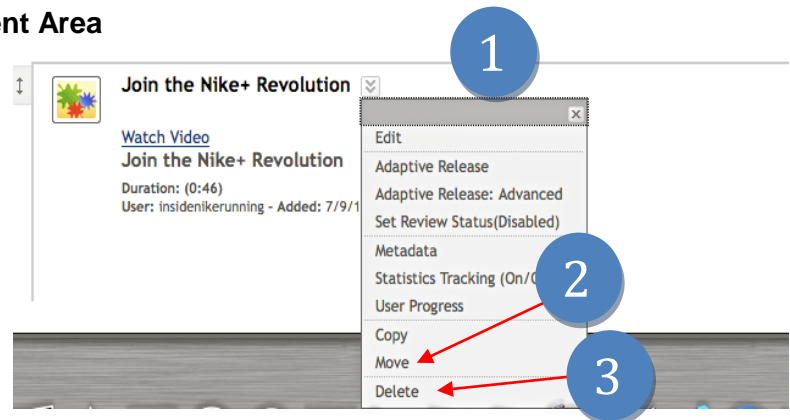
ent Area

Join the Nike+ Revolution

1

Watch Video

Join the Nike+ Revolution

Duration: (0:46)

User: insidenikerunning - Added: 7/9/1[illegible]

Edit

Adaptive Release

Adaptive Release: Advanced

Set Review Status(Disabled)

Metadata

Statistics Tracking (On/O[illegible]

User Progress

2

Copy

Move

Delete

3